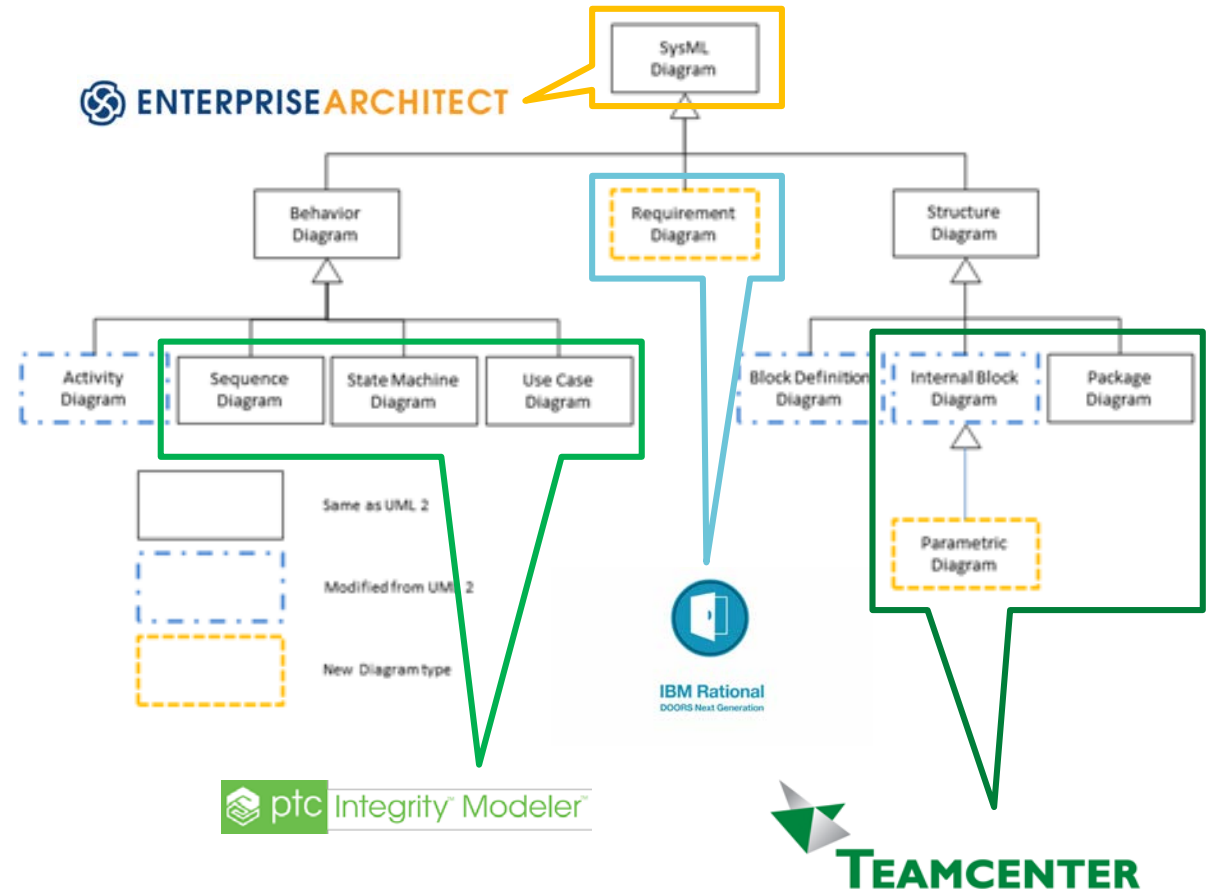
SysML Diagram

ENTERPRISE ARCHITECT

Behavior Diagram

Requirement Diagram

Structure Diagram

Activity Diagram

Sequence Diagram

State Machine Diagram

Use Case Diagram

Block Definition Diagram

Internal Block Diagram

Package Diagram

Parametric Diagram

Same as UML 2

Modified from UML 2

New Diagram type

IBM Rational
DOORS Next Generation

ptc Integrity™ Modeler™

TEAMCENTER